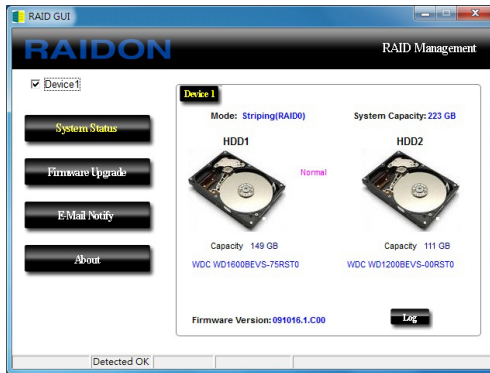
RAID GUI

RAIDON

RAID Management

Device1

System Status

Firmware Upgrade

E-Mail Notify

About

Device 1

Mode: Striping(RAID0)

System Capacity: 223 GB

HDD1

HDD2

Normal

Capacity 149 GB

Capacity 111 GB

WDC WD1600BEVS-75RST0

WDC WD1200BEVS-00RST0

Firmware Version: 091016.1.C00

Log

Detected OK